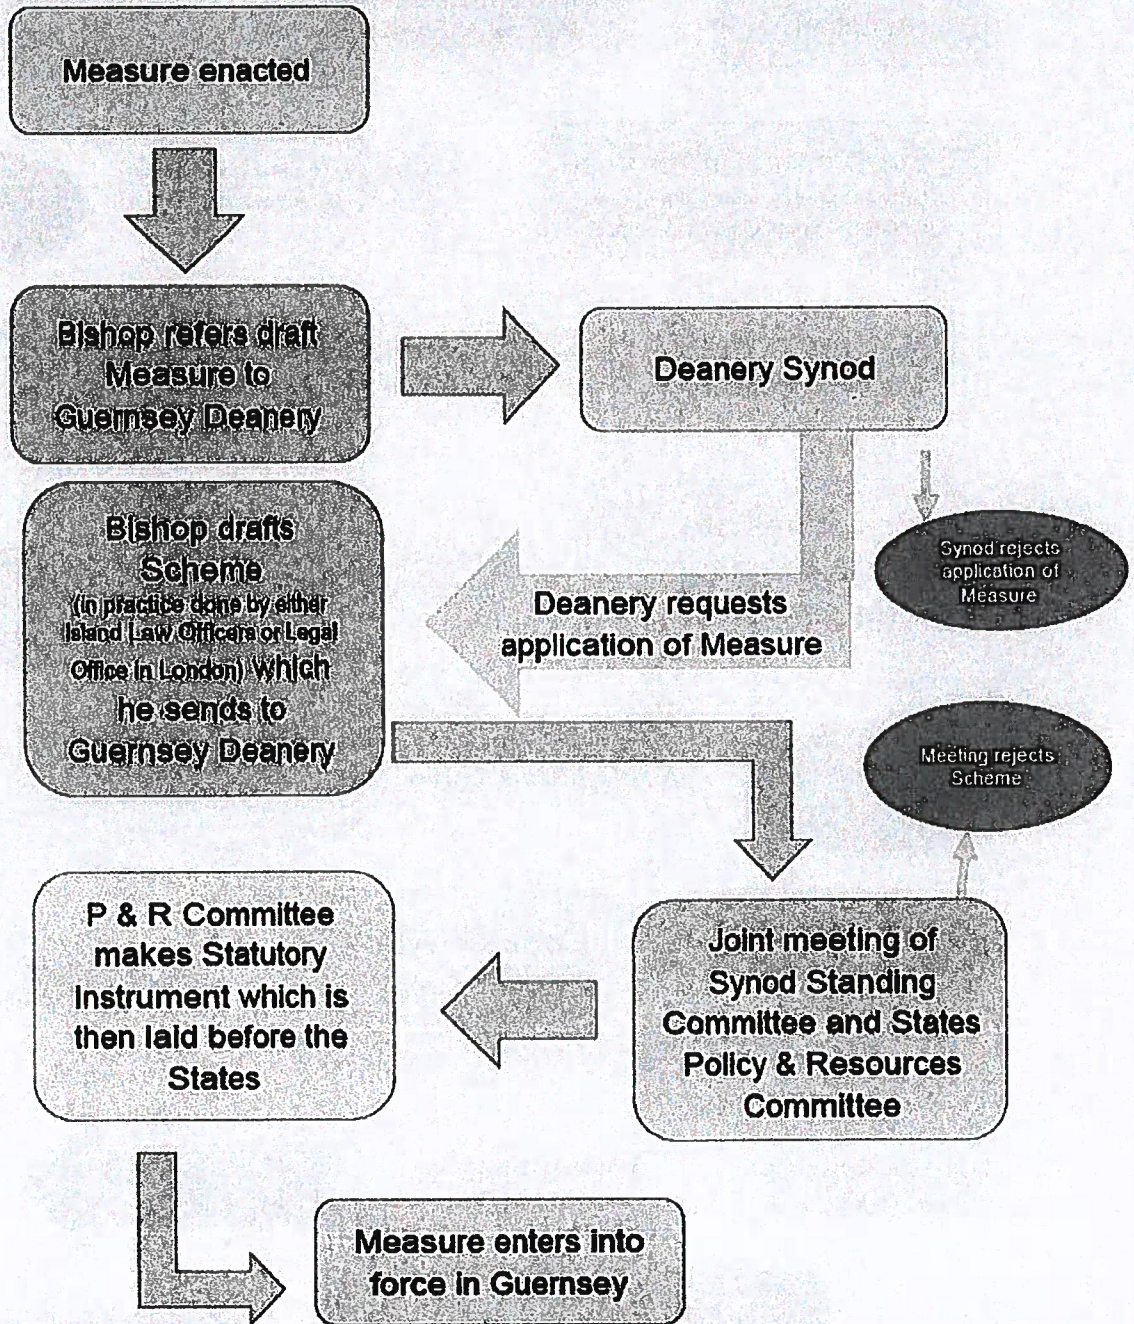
Measure enacted

Bishop refers draft Measure to Guernsey Deanery

Deanery Synod

Synod rejects application of Measure

Bishop drafts Scheme (in practice done by either Island Law Officers or Legal Office in London) which he sends to Guernsey Deanery

Deanery requests application of Measure

Meeting rejects Scheme

P & R Committee makes Statutory Instrument which is then laid before the States

Joint meeting of Synod Standing Committee and States Policy & Resources Committee

Measure enters into force in Guernsey